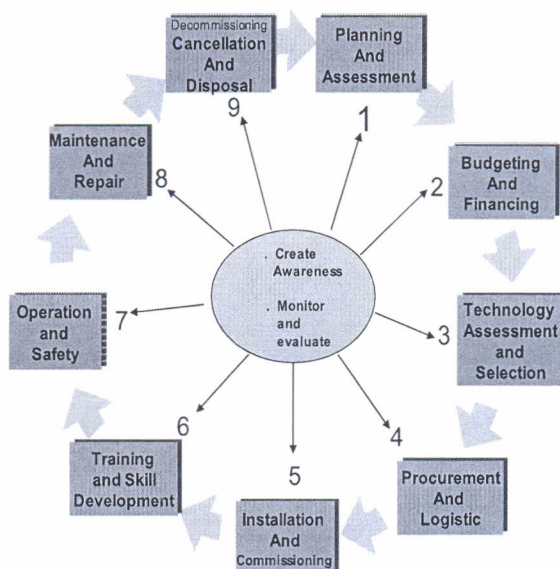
Decommissioning
Cancellation
And
Disposal

9

Planning
And
Assessment

1

Budgeting
And
Financing

2

Technology
Assessment
and
Selection

3

Procurement
And
Logistic

4

Installation
And
Commissioning

5

Training
and Skill
Development

6

Operation
and
Safety

7

Maintenance
And
Repair

8

. Create
Awareness

. Monitor
and
evaluate